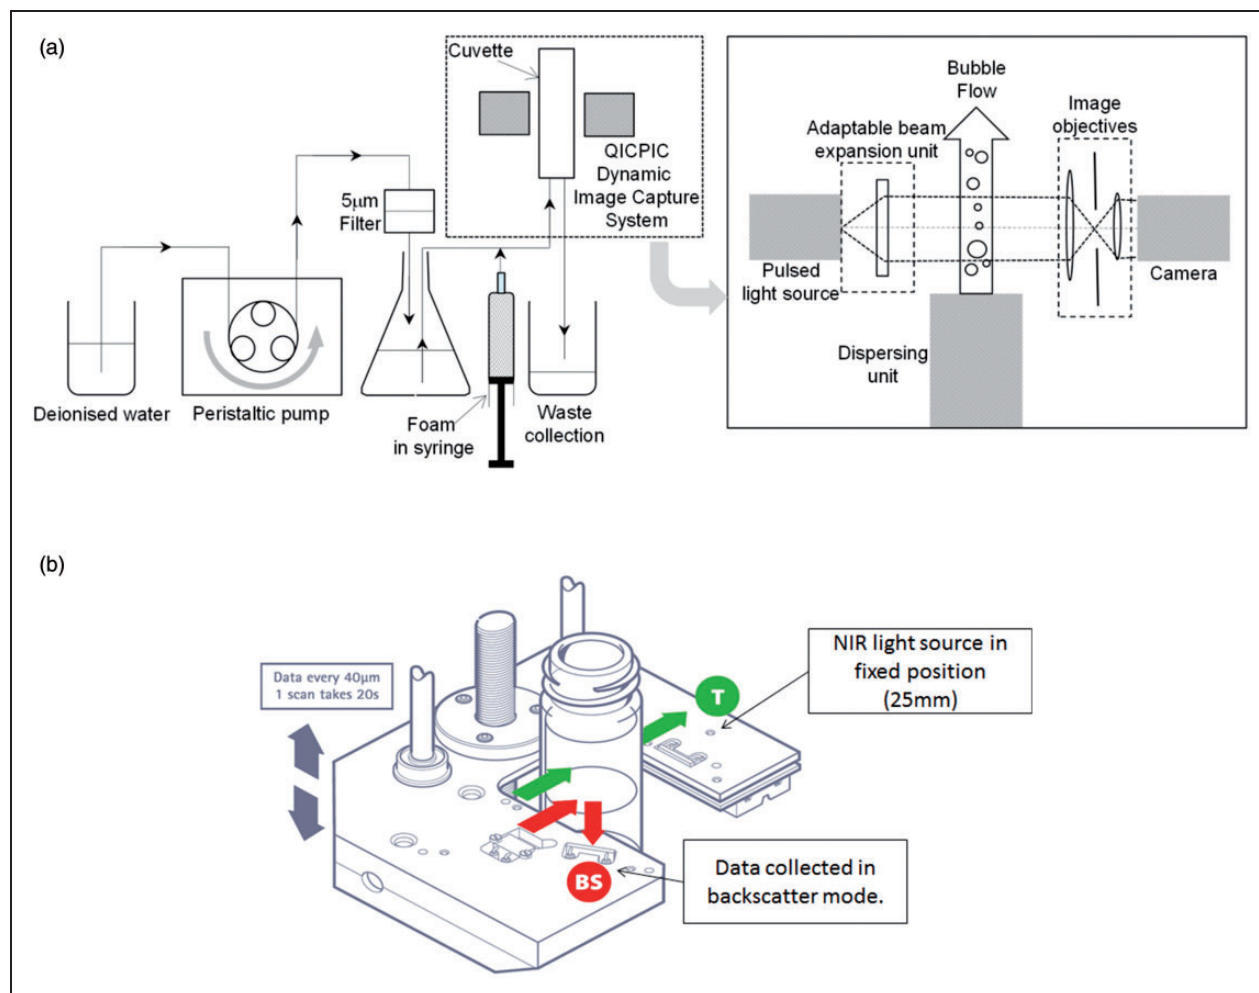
(a)

Cuvette

QICPIC Dynamic Image Capture System

5μm Filter

Deionised water

Peristaltic pump

Foam in syringe

Waste collection

Bubble Flow

Adaptable beam expansion unit

Image objectives

Pulsed light source

Camera

Dispersing unit

(b)

Data every 40μm
1 scan takes 20s

NIR light source in fixed position (25mm)

T

BS

Data collected in backscatter mode.